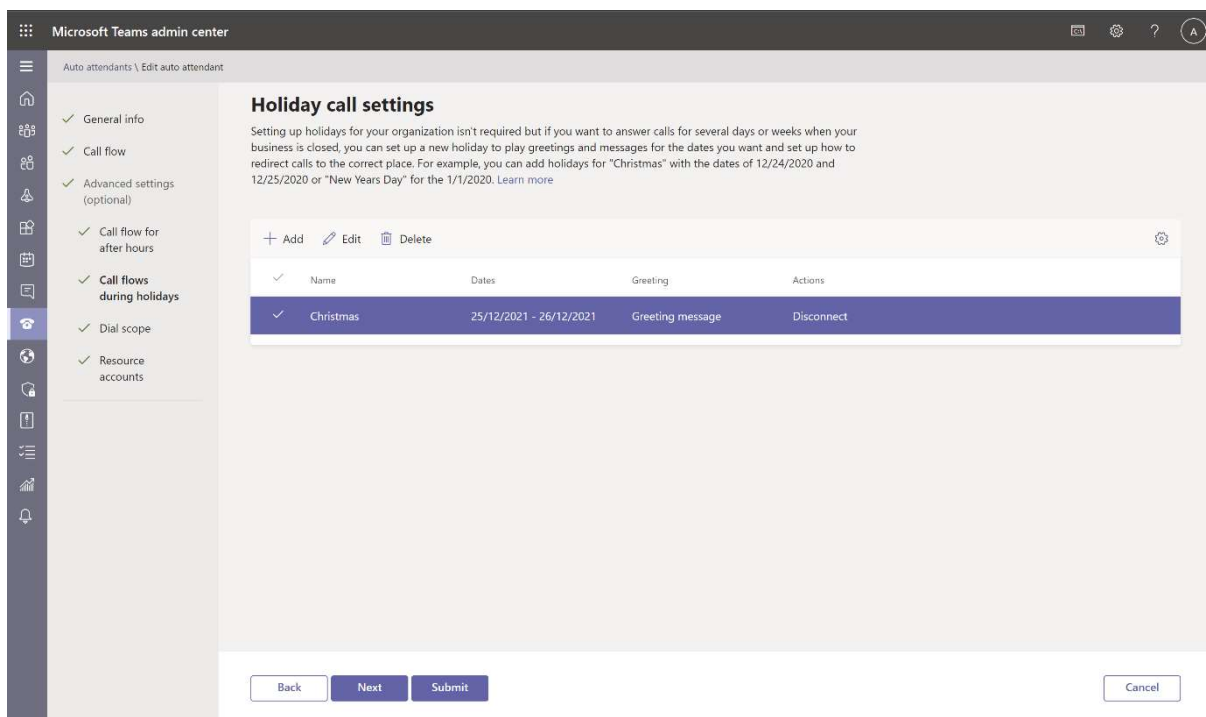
Microsoft Teams admin center

A

Auto attendants \ Edit auto attendant

General info

Call flow

Advanced settings (optional)

Call flow for after hours

Call flows during holidays

Dial scope

Resource accounts

Holiday call settings

Setting up holidays for your organization isn't required but if you want to answer calls for several days or weeks when your business is closed, you can set up a new holiday to play greetings and messages for the dates you want and set up how to redirect calls to the correct place. For example, you can add holidays for "Christmas" with the dates of 12/24/2020 and 12/25/2020 or "New Years Day" for the 1/1/2020. Learn more

+ Add Edit Delete

| | Name | Dates | Greeting | Actions |
|---|---|---|---|---|
| ✓ | Christmas | 25/12/2021 - 26/12/2021 | Greeting message | Disconnect |

Back Next Submit Cancel